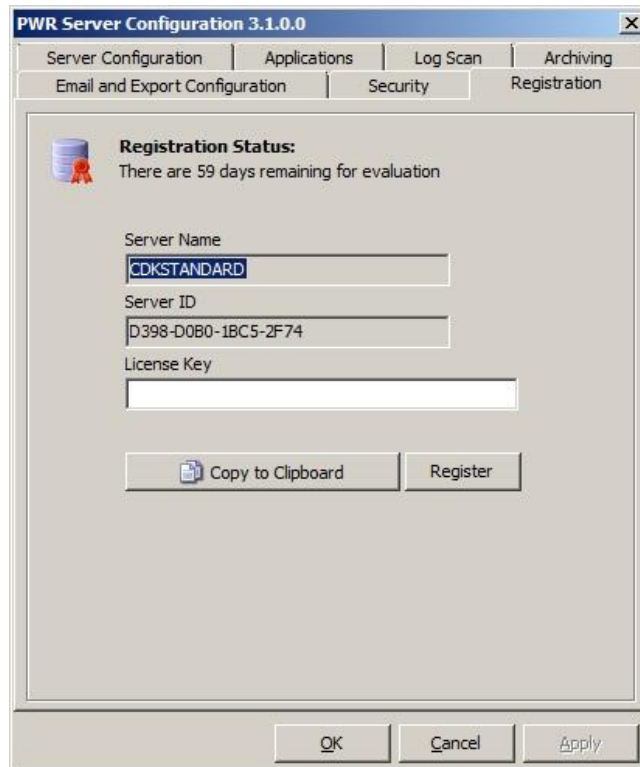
PWR Server Configuration 3.1.0.0

×

Server Configuration | Applications | Log Scan | Archiving

Email and Export Configuration | Security | Registration

Registration Status:
There are 59 days remaining for evaluation

Server Name
CDKSTANDARD

Server ID
D398-D0B0-1BC5-2F74

License Key

Copy to Clipboard

Register

OK

Cancel

Apply